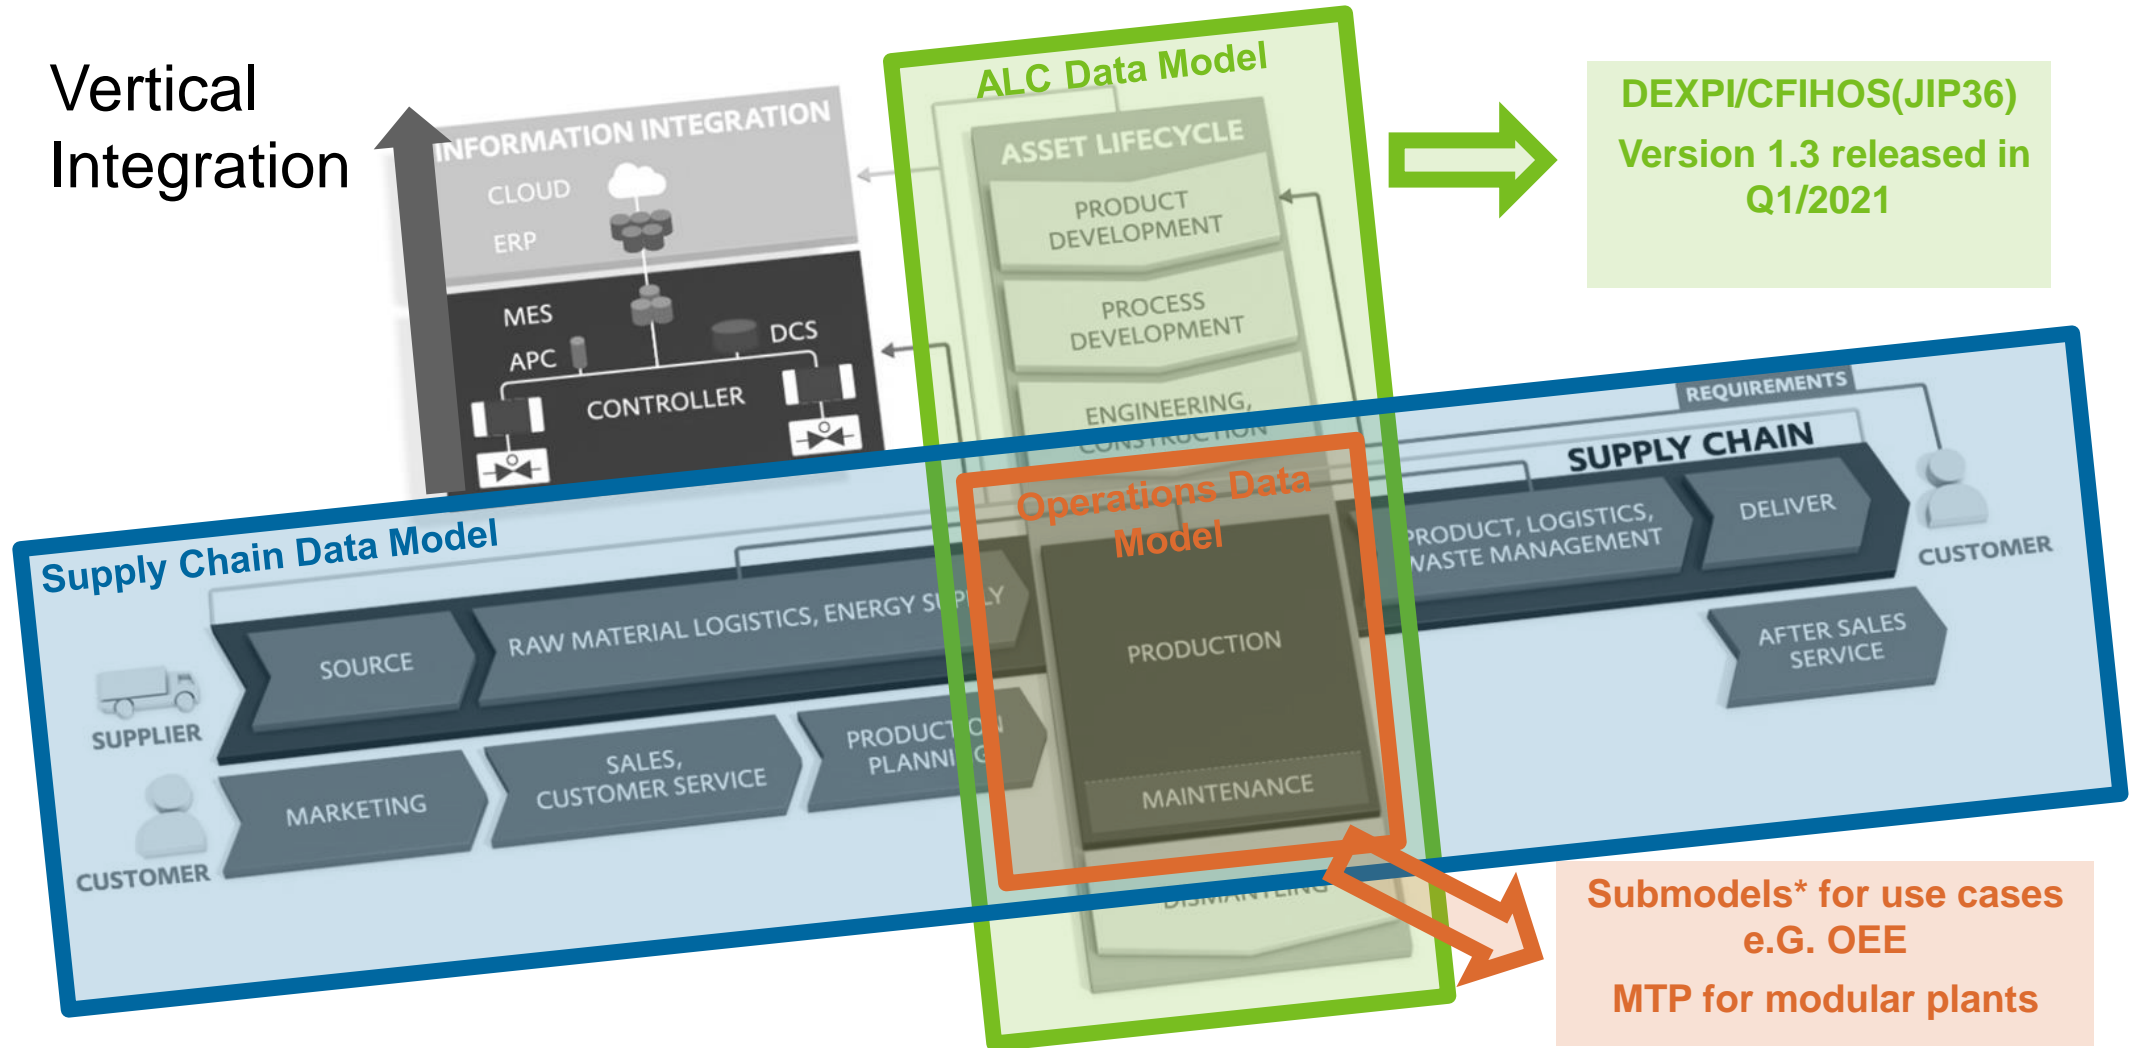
Vertical Integration

INFORMATION INTEGRATION
CLOUD
ERP
MES
APC
DCS
CONTROLLER

ALC Data Model
ASSET LIFECYCLE
PRODUCT DEVELOPMENT
PROCESS DEVELOPMENT
ENGINEERING, CONSTRUCTION

DEXPI/CFIHOS(JIP36)
Version 1.3 released in Q1/2021

REQUIREMENTS
SUPPLY CHAIN
PRODUCT, LOGISTICS, WASTE MANAGEMENT
DELIVER
CUSTOMER
AFTER SALES SERVICE

Supply Chain Data Model
SOURCE
RAW MATERIAL LOGISTICS, ENERGY SUPPLY
SUPPLIER
MARKETING
SALES, CUSTOMER SERVICE
PRODUCTION PLANNING
CUSTOMER

Operations Data Model
PRODUCTION
MAINTENANCE
DISMANTLING

Submodels* for use cases e.G. OEE
MTP for modular plants